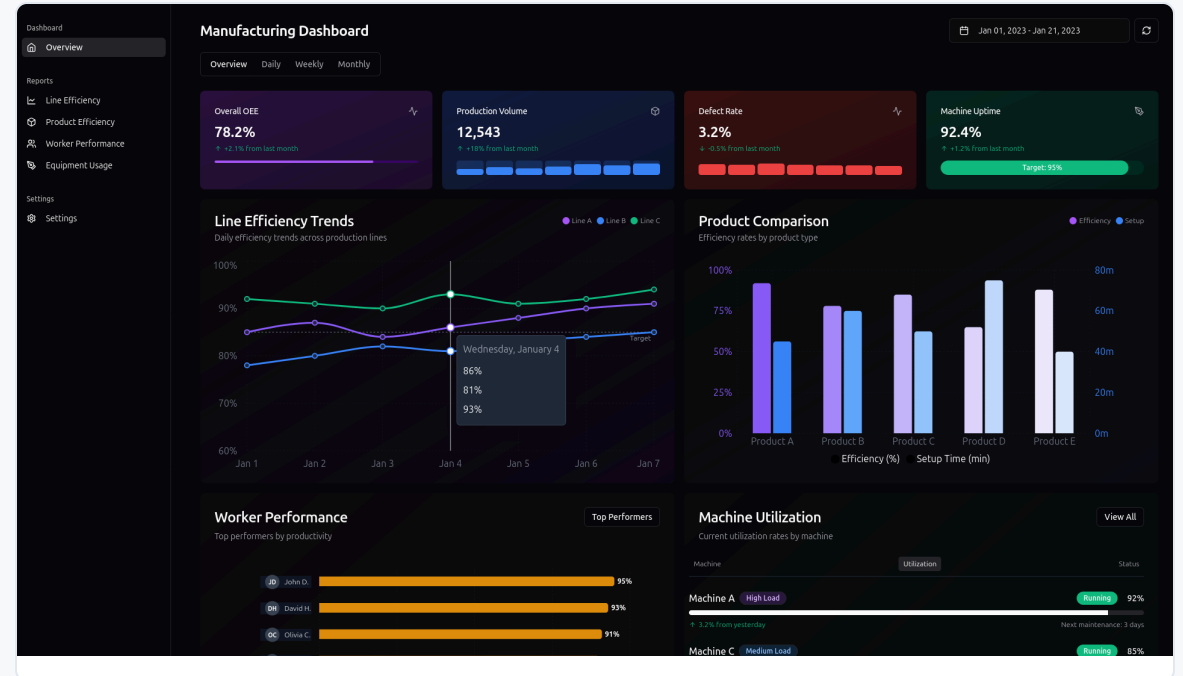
Dashboard
Overview
Reports
Line Efficiency
Product Efficiency
Worker Performance
Equipment Usage
Settings
Settings

Manufacturing Dashboard
Jan 01, 2023 - Jan 21, 2023
Overview Daily Weekly Monthly

Overall OEE
78.2%
↑ +2.1% from last month

Production Volume
12,543
↑ +18% from last month

Defect Rate
3.2%
↓ -0.5% from last month

Machine Uptime
92.4%
↑ +1.2% from last month
Target: 95%

Line Efficiency Trends
Daily efficiency trends across production lines
Line A Line B Line C
100%
90%
80%
70%
60%
Target
Wednesday, January 4
86%
81%
93%
Jan 1 Jan 2 Jan 3 Jan 4 Jan 5 Jan 6 Jan 7

Product Comparison
Efficiency rates by product type
Efficiency Setup
100%
75%
50%
25%
0%
80m
60m
40m
20m
0m
Product A Product B Product C Product D Product E
Efficiency (%) Setup Time (min)

Worker Performance
Top performers by productivity
Top Performers
JD John D. 95%
DH David H. 93%
OC Olivia C. 91%

Machine Utilization
Current utilization rates by machine
View All
Machine Utilization Status
Machine A High Load Running 92%
↑ 3.2% from yesterday Next maintenance: 3 days
Machine C Medium Load Running 85%